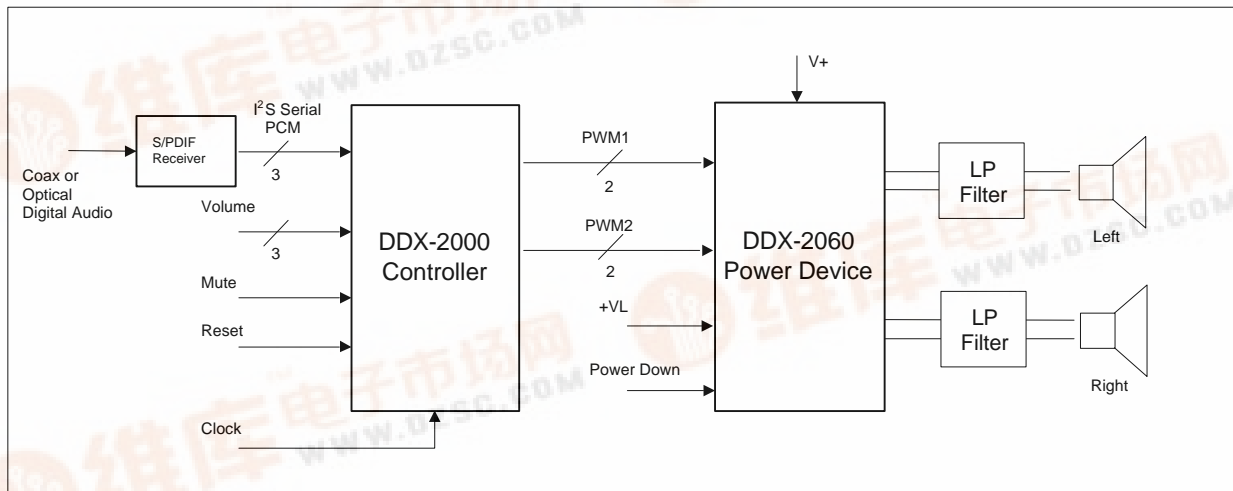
V+

Coax or Optical Digital Audio

S/PDIF Receiver

$I^2S$ Serial PCM

3

Volume

3

Mute

Reset

Clock

DDX-2000 Controller

PWM1

2

PWM2

2

+VL

Power Down

DDX-2060 Power Device

LP Filter

LP Filter

Left

Right

维库电子市场网
WWW.DZSC.COM